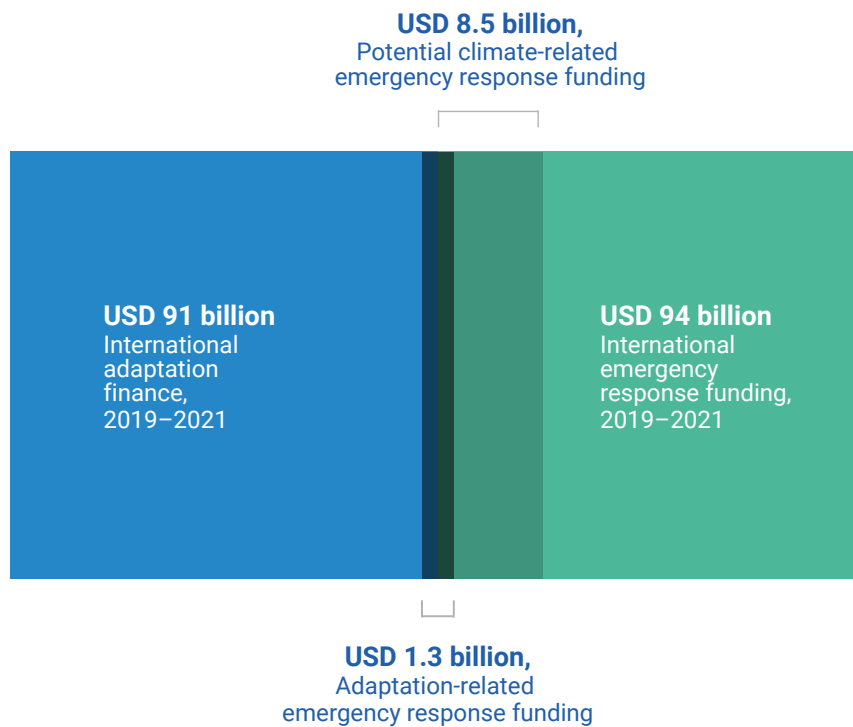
USD 8.5 billion,
Potential climate-related emergency response funding

USD 91 billion
International adaptation finance, 2019–2021

USD 94 billion
International emergency response funding, 2019–2021

USD 1.3 billion,
Adaptation-related emergency response funding